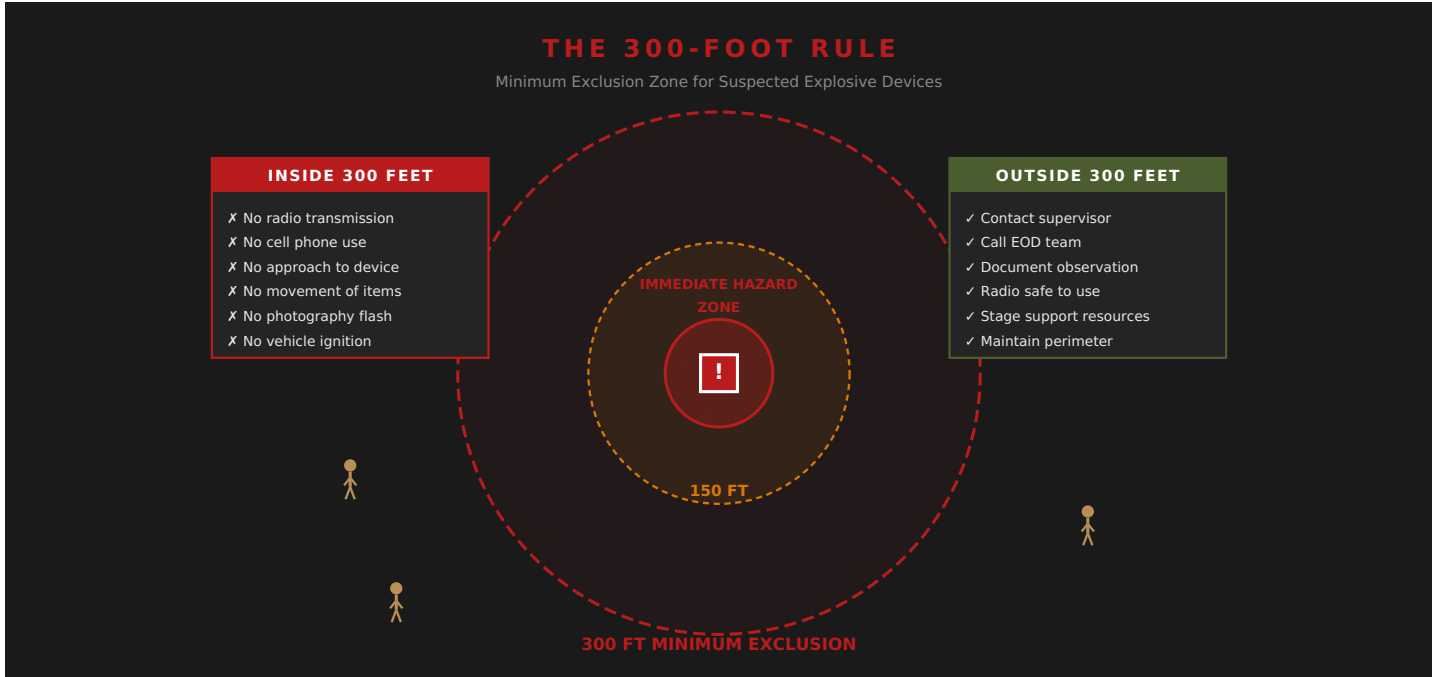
THE 300-FOOT RULE

Minimum Exclusion Zone for Suspected Explosive Devices

INSIDE 300 FEET

✗ No radio transmission
✗ No cell phone use
✗ No approach to device
✗ No movement of items
✗ No photography flash
✗ No vehicle ignition

OUTSIDE 300 FEET

✓ Contact supervisor
✓ Call EOD team
✓ Document observation
✓ Radio safe to use
✓ Stage support resources
✓ Maintain perimeter

IMMEDIATE HAZARD ZONE

!

150 FT

300 FT MINIMUM EXCLUSION